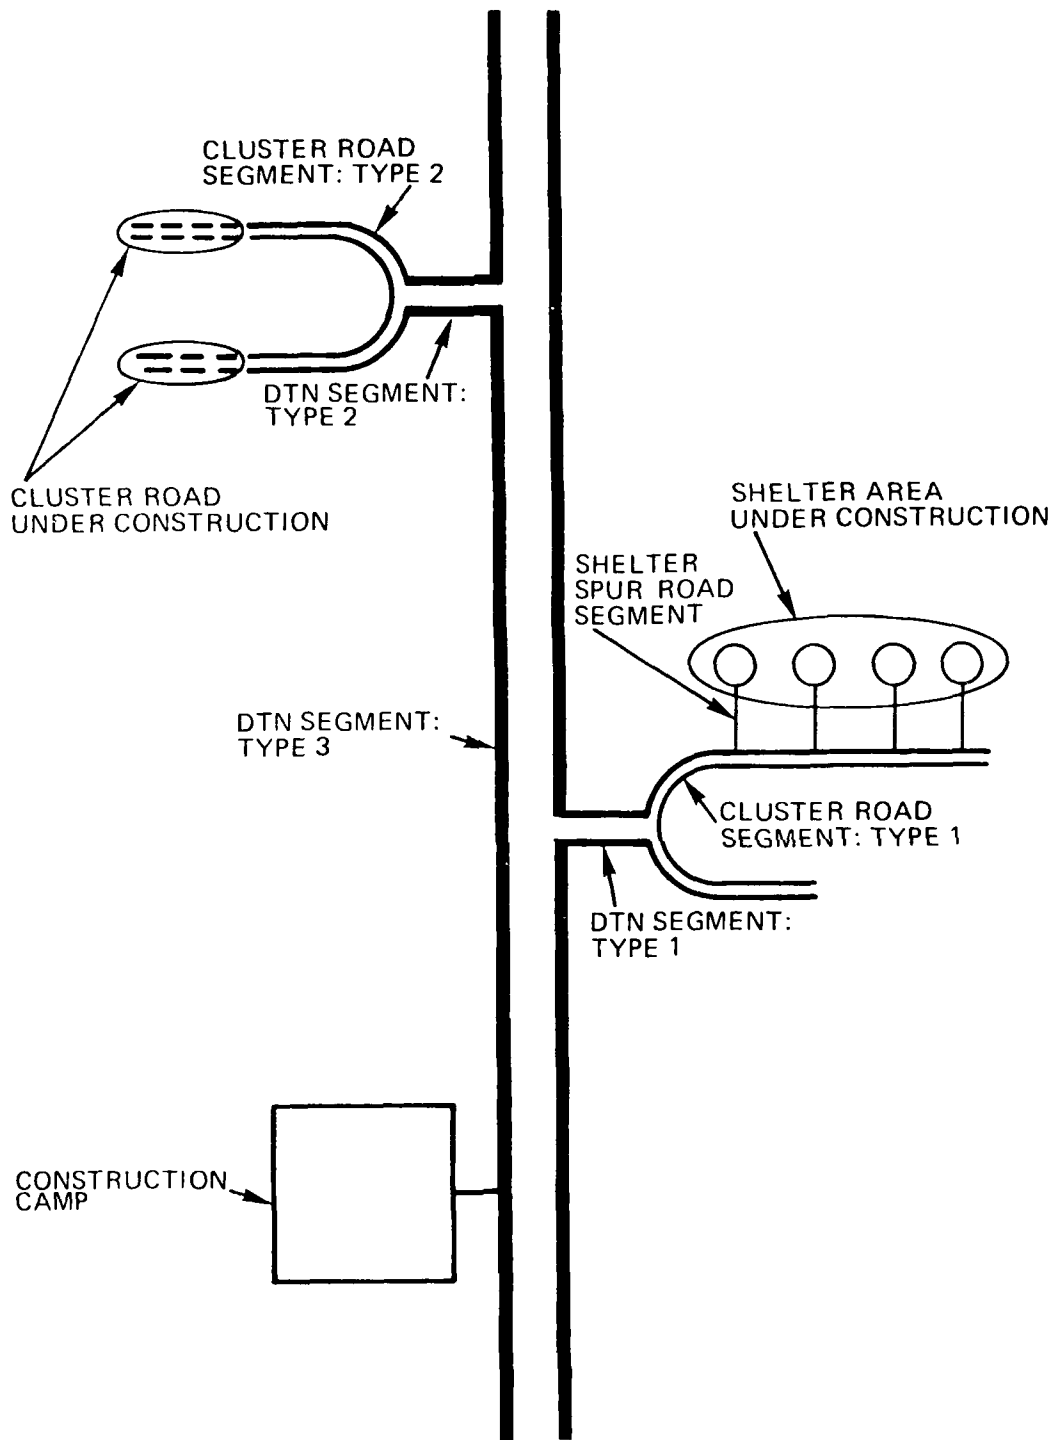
CLUSTER ROAD
SEGMENT: TYPE 2

DTN SEGMENT:
TYPE 2

CLUSTER ROAD
UNDER CONSTRUCTION

SHELTER AREA
UNDER CONSTRUCTION

SHELTER
SPUR ROAD
SEGMENT

DTN SEGMENT:
TYPE 3

CLUSTER ROAD
SEGMENT: TYPE 1

DTN SEGMENT:
TYPE 1

CONSTRUCTION
CAMP